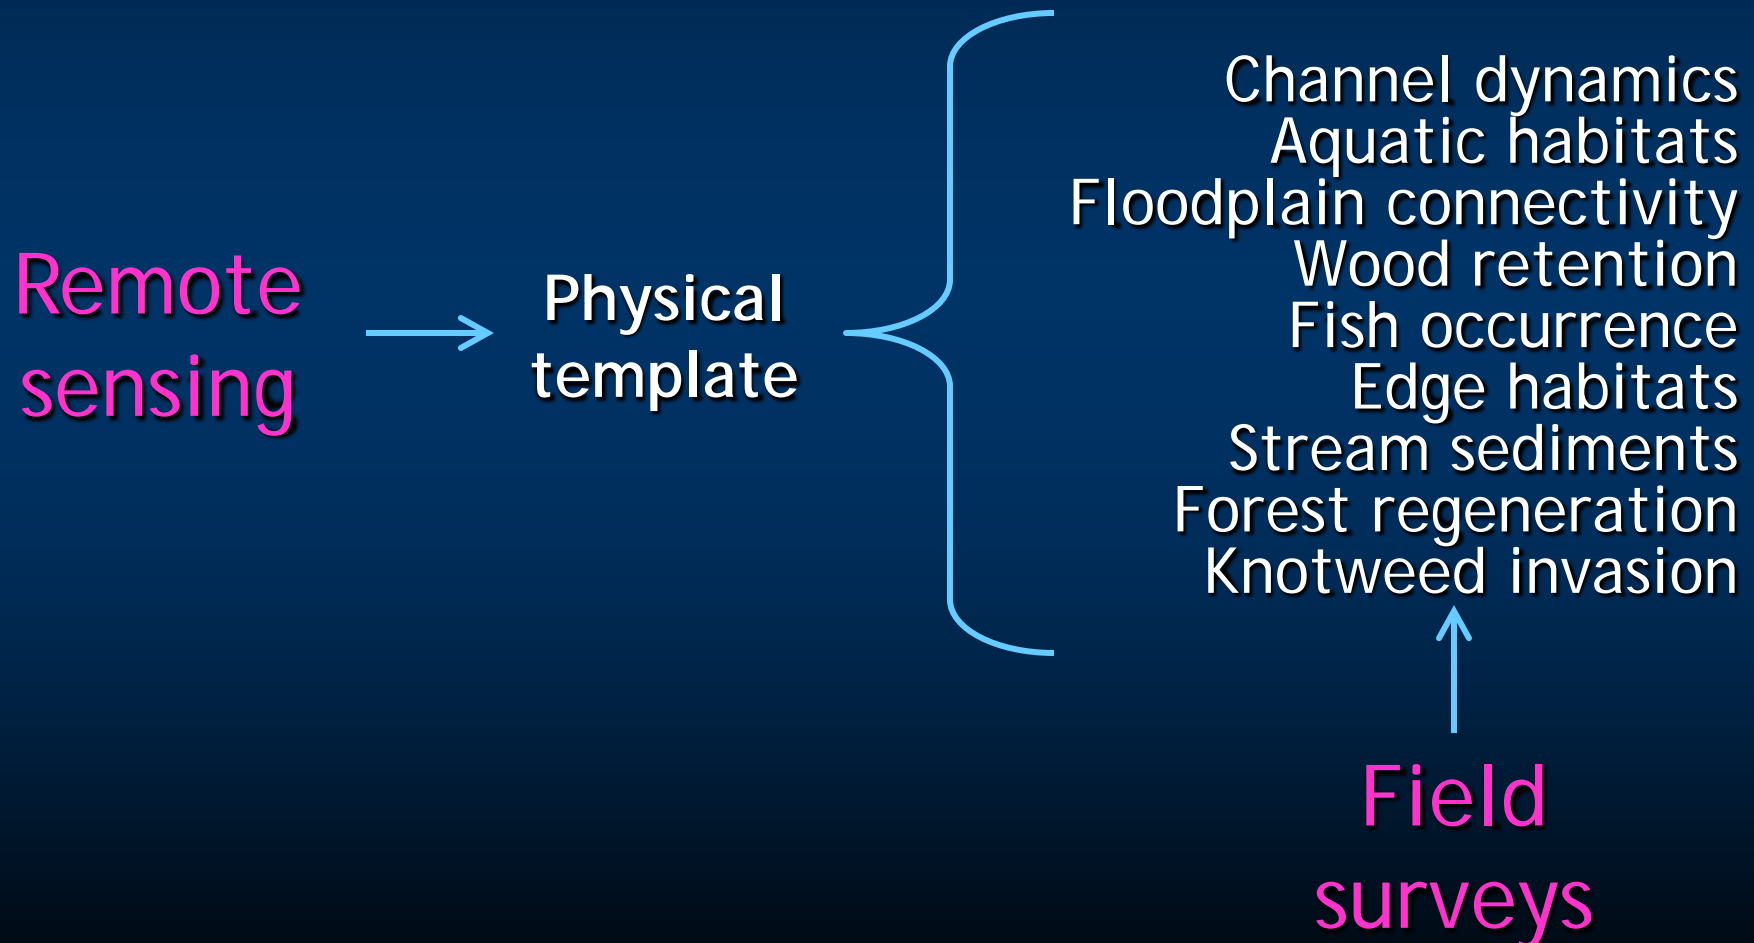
Remote sensing

Physical template

Channel dynamics
Aquatic habitats
Floodplain connectivity
Wood retention
Fish occurrence
Edge habitats
Stream sediments
Forest regeneration
Knotweed invasion

Field surveys